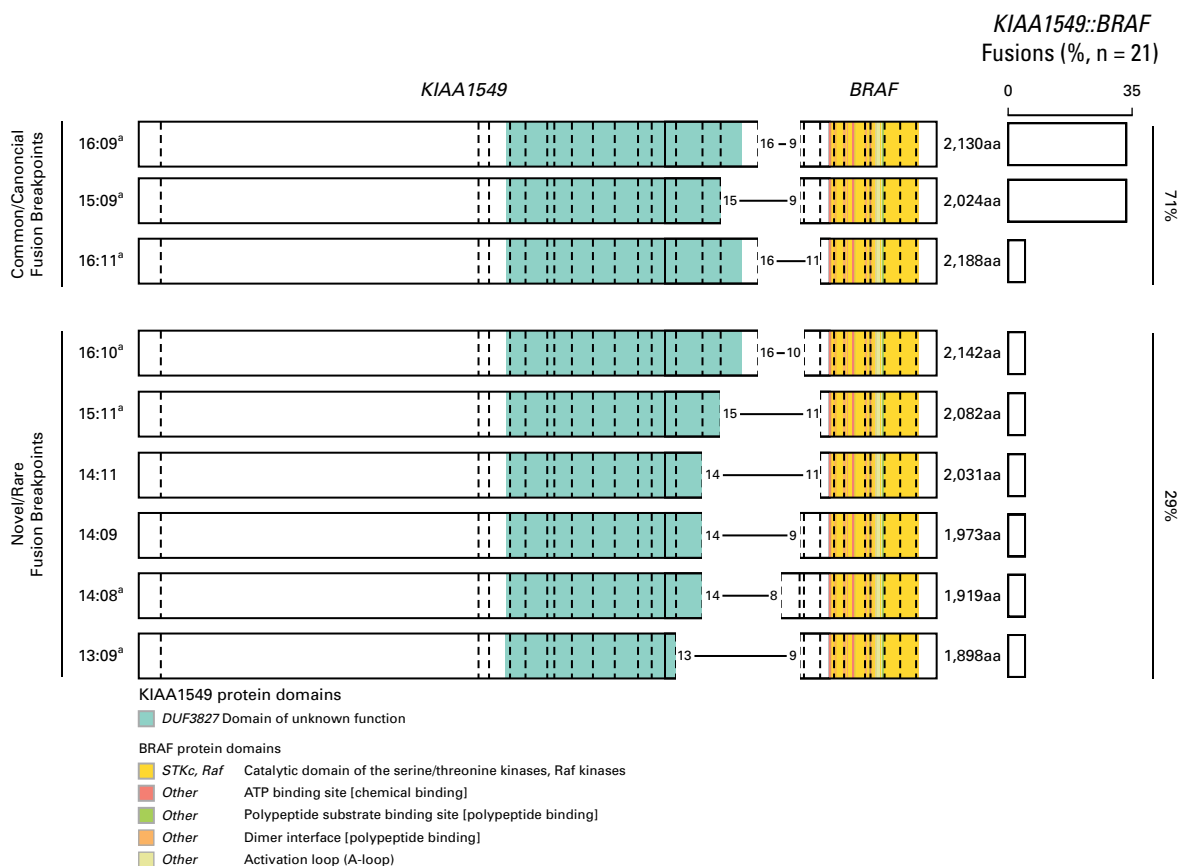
KIAA1549::BRAF
Fusions (%, n = 21)

KIAA1549

BRAF

0 35

Common/Canoncial
Fusion Breakpoints

16:09$^{a}$ 16 – 9 2,130aa

15:09$^{a}$ 15 — 9 2,024aa

16:11$^{a}$ 16 — 11 2,188aa

71%

Novel/Rare
Fusion Breakpoints

16:10$^{a}$ 16 – 10 2,142aa

15:11$^{a}$ 15 — 11 2,082aa

14:11 14 — 11 2,031aa

14:09 14 — 9 1,973aa

14:08$^{a}$ 14 — 8 1,919aa

13:09$^{a}$ 13 — 9 1,898aa

29%

KIAA1549 protein domains
DUF3827 Domain of unknown function

BRAF protein domains
STKc, Raf Catalytic domain of the serine/threonine kinases, Raf kinases
Other ATP binding site [chemical binding]
Other Polypeptide substrate binding site [polypeptide binding]
Other Dimer interface [polypeptide binding]
Other Activation loop (A-loop)